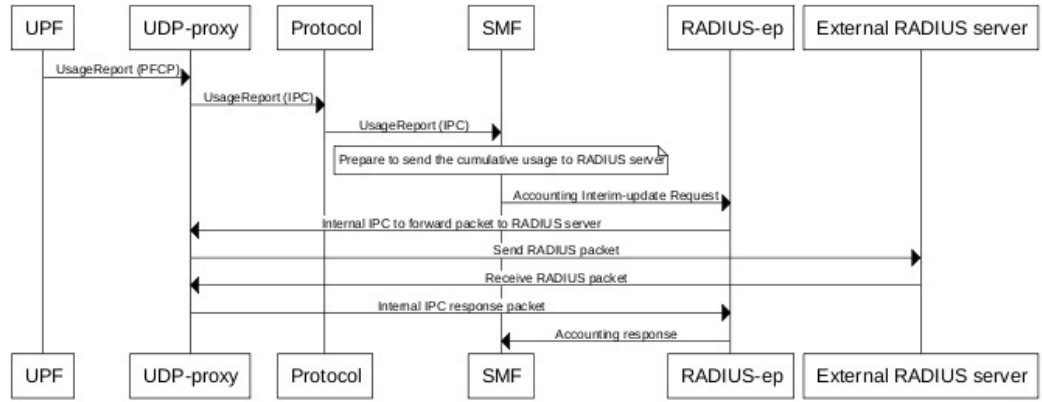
UPF
UDP-proxy
Protocol
SMF
RADIUS-ep
External RADIUS server

UsageReport (PFCP)
UsageReport (IPC)
UsageReport (IPC)
Prepare to send the cumulative usage to RADIUS server
Accounting Interim-update Request
Internal IPC to forward packet to RADIUS server
Send RADIUS packet
Receive RADIUS packet
Internal IPC response packet
Accounting response

UPF
UDP-proxy
Protocol
SMF
RADIUS-ep
External RADIUS server